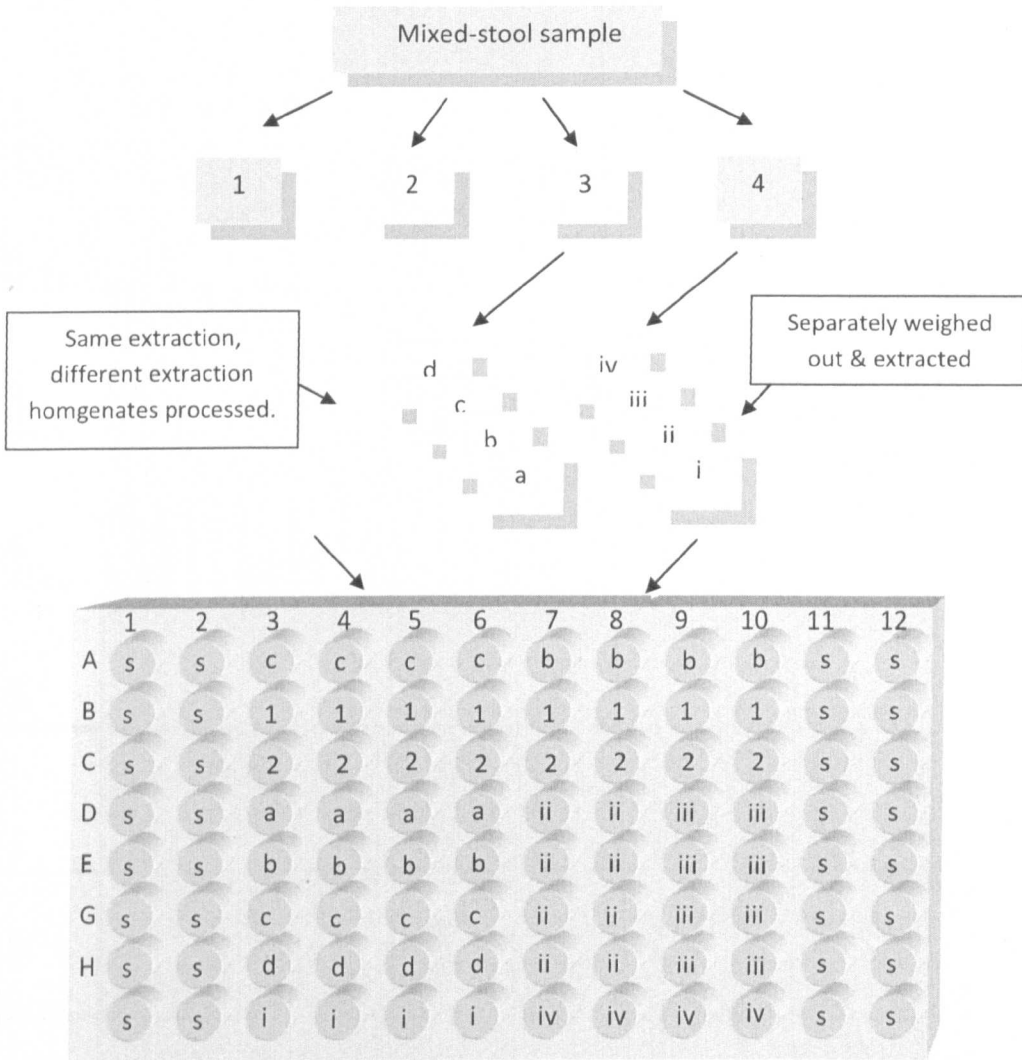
Mixed-stool sample

1

2

3

4

Same extraction, different extraction homgenates processed.

d

c

b

a

iv

iii

ii

i

Separately weighed out & extracted

| | 1 | 2 | 3 | 4 | 5 | 6 | 7 | 8 | 9 | 10 | 11 | 12 |
|---|---|---|---|---|---|---|---|---|---|---|---|---|
| A | s | s | c | c | c | c | b | b | b | b | s | s |
| B | s | s | 1 | 1 | 1 | 1 | 1 | 1 | 1 | 1 | s | s |
| C | s | s | 2 | 2 | 2 | 2 | 2 | 2 | 2 | 2 | s | s |
| D | s | s | a | a | a | a | ii | ii | iii | iii | s | s |
| E | s | s | b | b | b | b | ii | ii | iii | iii | s | s |
| G | s | s | c | c | c | c | ii | ii | iii | iii | s | s |
| H | s | s | d | d | d | d | ii | ii | iii | iii | s | s |
| | s | s | i | i | i | i | iv | iv | iv | iv | s | s |